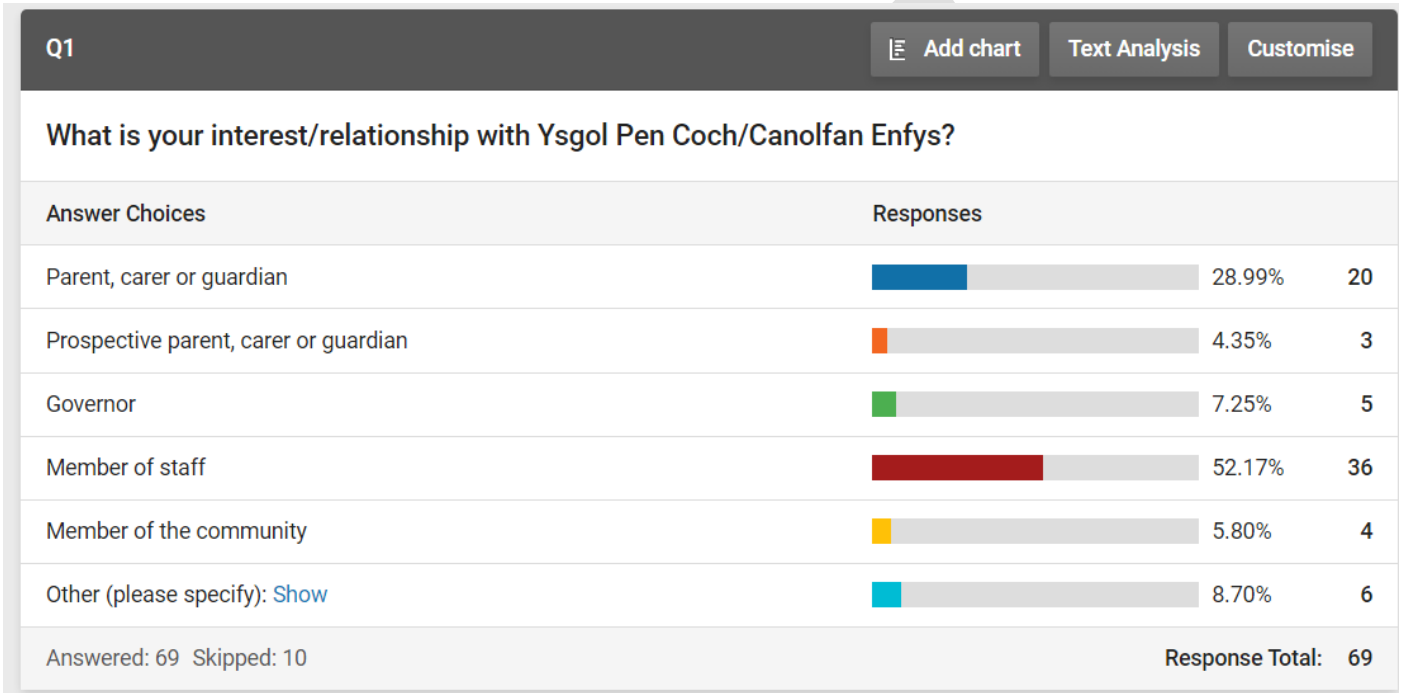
Q1

Add chart Text Analysis Customise

What is your interest/relationship with Ysgol Pen Coch/Canolfan Enfys?

| Answer Choices | Responses | | |
|---|---|---|---|
| Parent, carer or guardian | | 28.99% | 20 |
| Prospective parent, carer or guardian | | 4.35% | 3 |
| Governor | | 7.25% | 5 |
| Member of staff | | 52.17% | 36 |
| Member of the community | | 5.80% | 4 |
| Other (please specify): Show | | 8.70% | 6 |

Answered: 69 Skipped: 10

Response Total: 69